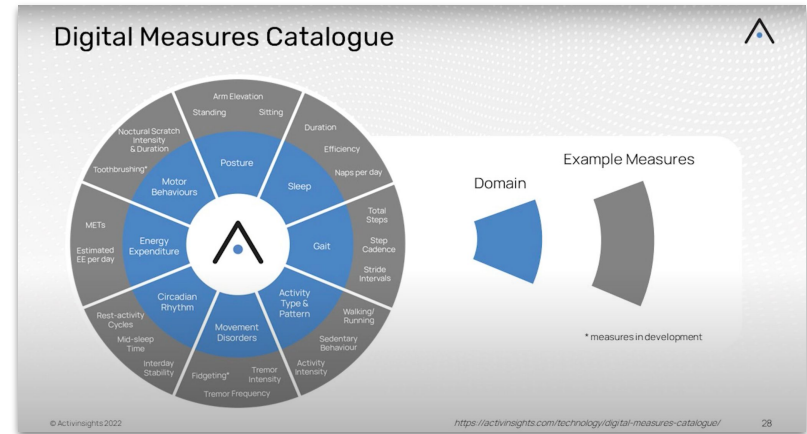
Digital Measures Catalogue

Posture
Arm Elevation
Standing
Sitting

Sleep
Duration
Efficiency
Naps per day

Gait
Total Steps
Step Cadence
Stride Intervals

Activity Type & Pattern
Walking/ Running
Sedentary Behaviour
Activity Intensity

Movement Disorders
Fidgeting*
Tremor Intensity
Tremor Frequency

Circadian Rhythm
Rest-activity Cycles
Mid-sleep Time
Interday Stability

Energy Expenditure
METs
Estimated EE per day

Motor Behaviours
Toothbrushing*
Nocturnal Scratch intensity & Duration

Domain

Example Measures

* measures in development

© Activinsights 2022

https://activinsights.com/technology/digital-measures-catalogue/

28